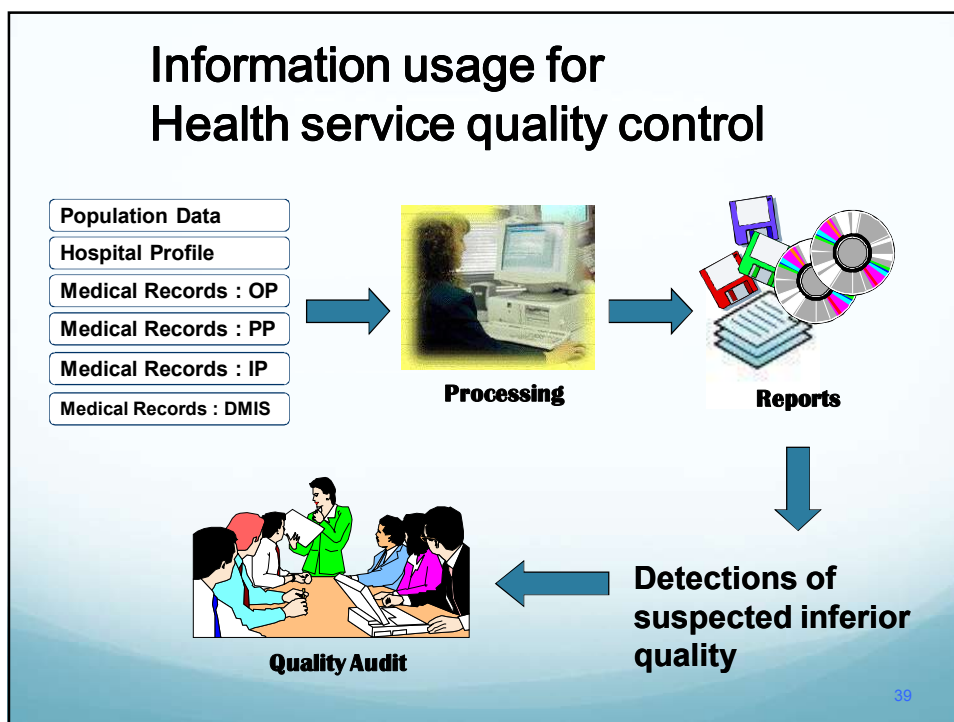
Information usage for Health service quality control

Population Data

Hospital Profile

Medical Records : OP

Medical Records : PP

Medical Records : IP

Medical Records : DMIS

Processing

Reports

Detections of suspected inferior quality

Quality Audit

39